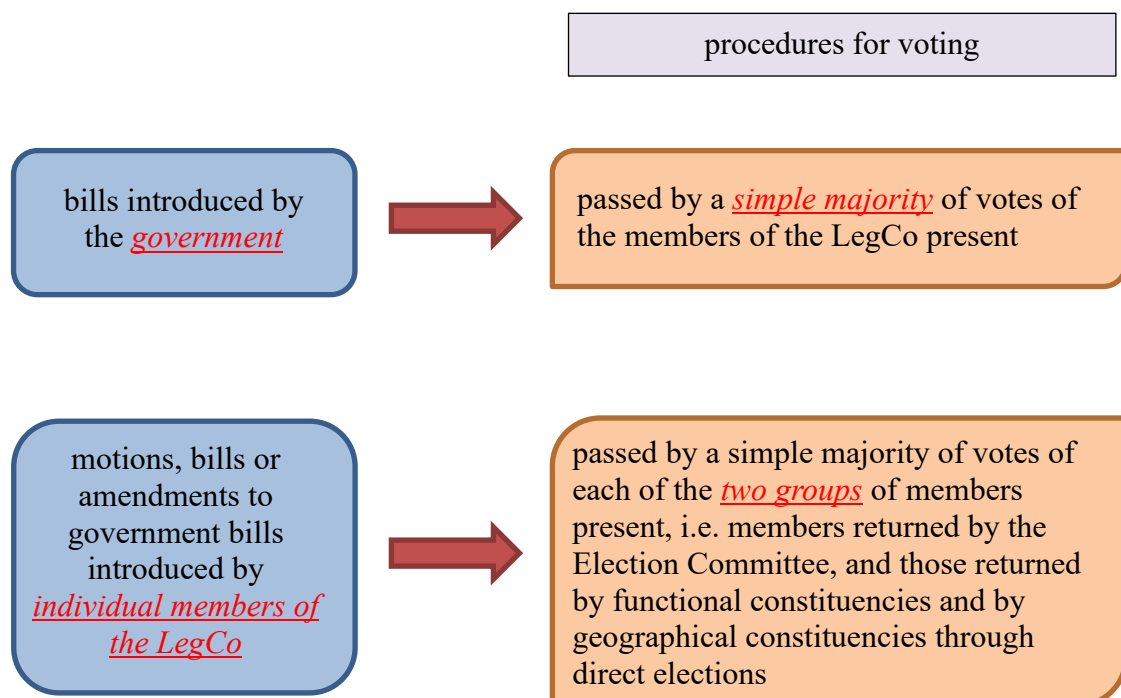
procedures for voting

bills introduced by the government

passed by a simple majority of votes of the members of the LegCo present

motions, bills or amendments to government bills introduced by individual members of the LegCo

passed by a simple majority of votes of each of the two groups of members present, i.e. members returned by the Election Committee, and those returned by functional constituencies and by geographical constituencies through direct elections